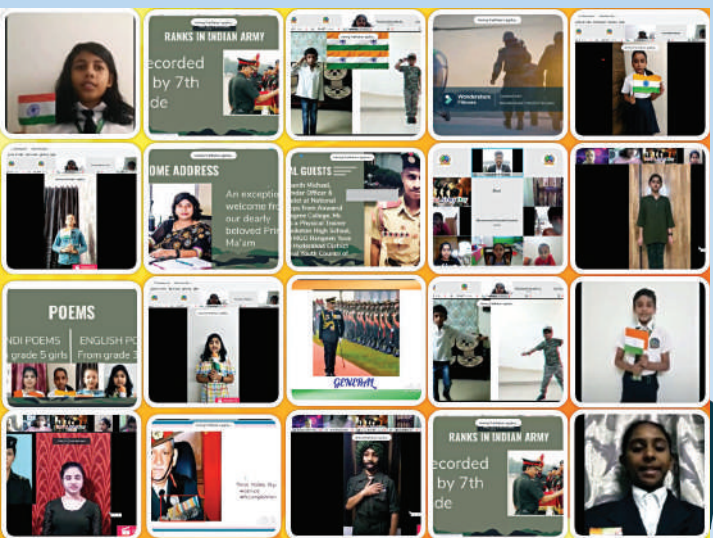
RANKS IN INDIAN ARMY
ecorded by 7th de

Wondershare Filmora

OME ADDRESS
An excepti welcome fr our dearly beloved Pri Ma'am

L GUESTS

POEMS
NDI POEMS From grade 5 girls
ENGLISH PO From grade 3

GENERAL

RANKS IN INDIAN ARMY
ecorded by 7th de